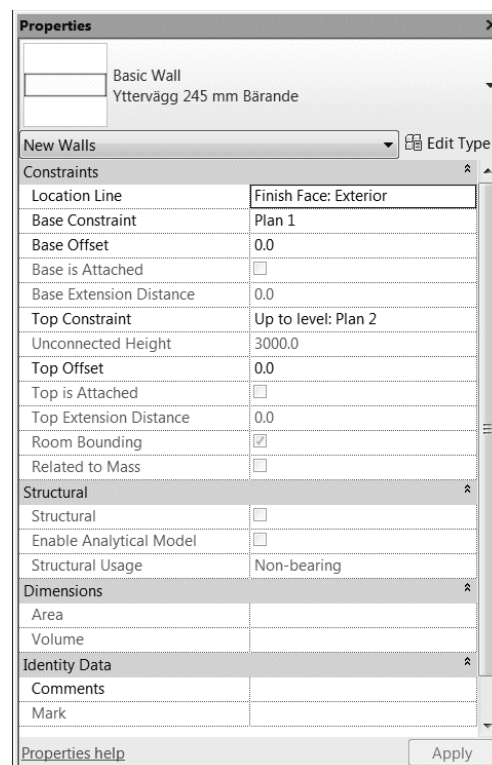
Properties

Basic Wall
Yttervägg 245 mm Bärande

New Walls
Edit Type

| Constraints | |
|---|---|
| Location Line | Finish Face: Exterior |
| Base Constraint | Plan 1 |
| Base Offset | 0.0 |
| Base is Attached | |
| Base Extension Distance | 0.0 |
| Top Constraint | Up to level: Plan 2 |
| Unconnected Height | 3000.0 |
| Top Offset | 0.0 |
| Top is Attached | |
| Top Extension Distance | 0.0 |
| Room Bounding | |
| Related to Mass | |
| Structural | |
| Structural | |
| Enable Analytical Model | |
| Structural Usage | Non-bearing |
| Dimensions | |
| Area | |
| Volume | |
| Identity Data | |
| Comments | |
| Mark | |

Properties help
Apply